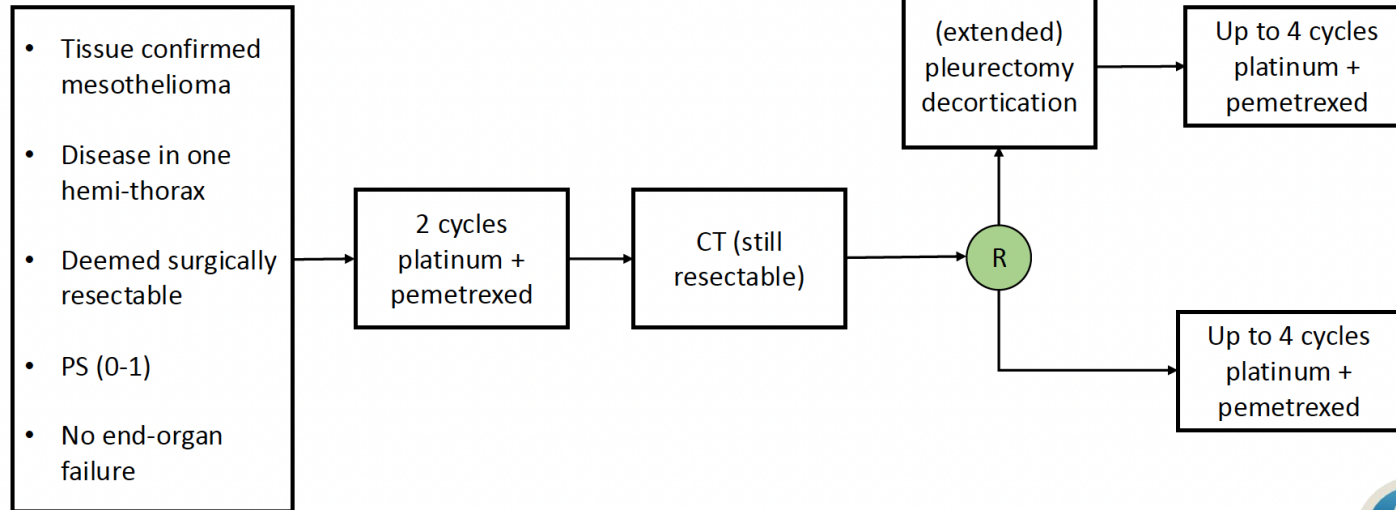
- Tissue confirmed mesothelioma
- Disease in one hemi-thorax
- Deemed surgically resectable
- PS (0-1)
- No end-organ failure

2 cycles platinum + pemetrexed

CT (still resectable)

R

(extended) pleurectomy decortication

Up to 4 cycles platinum + pemetrexed

Up to 4 cycles platinum + pemetrexed